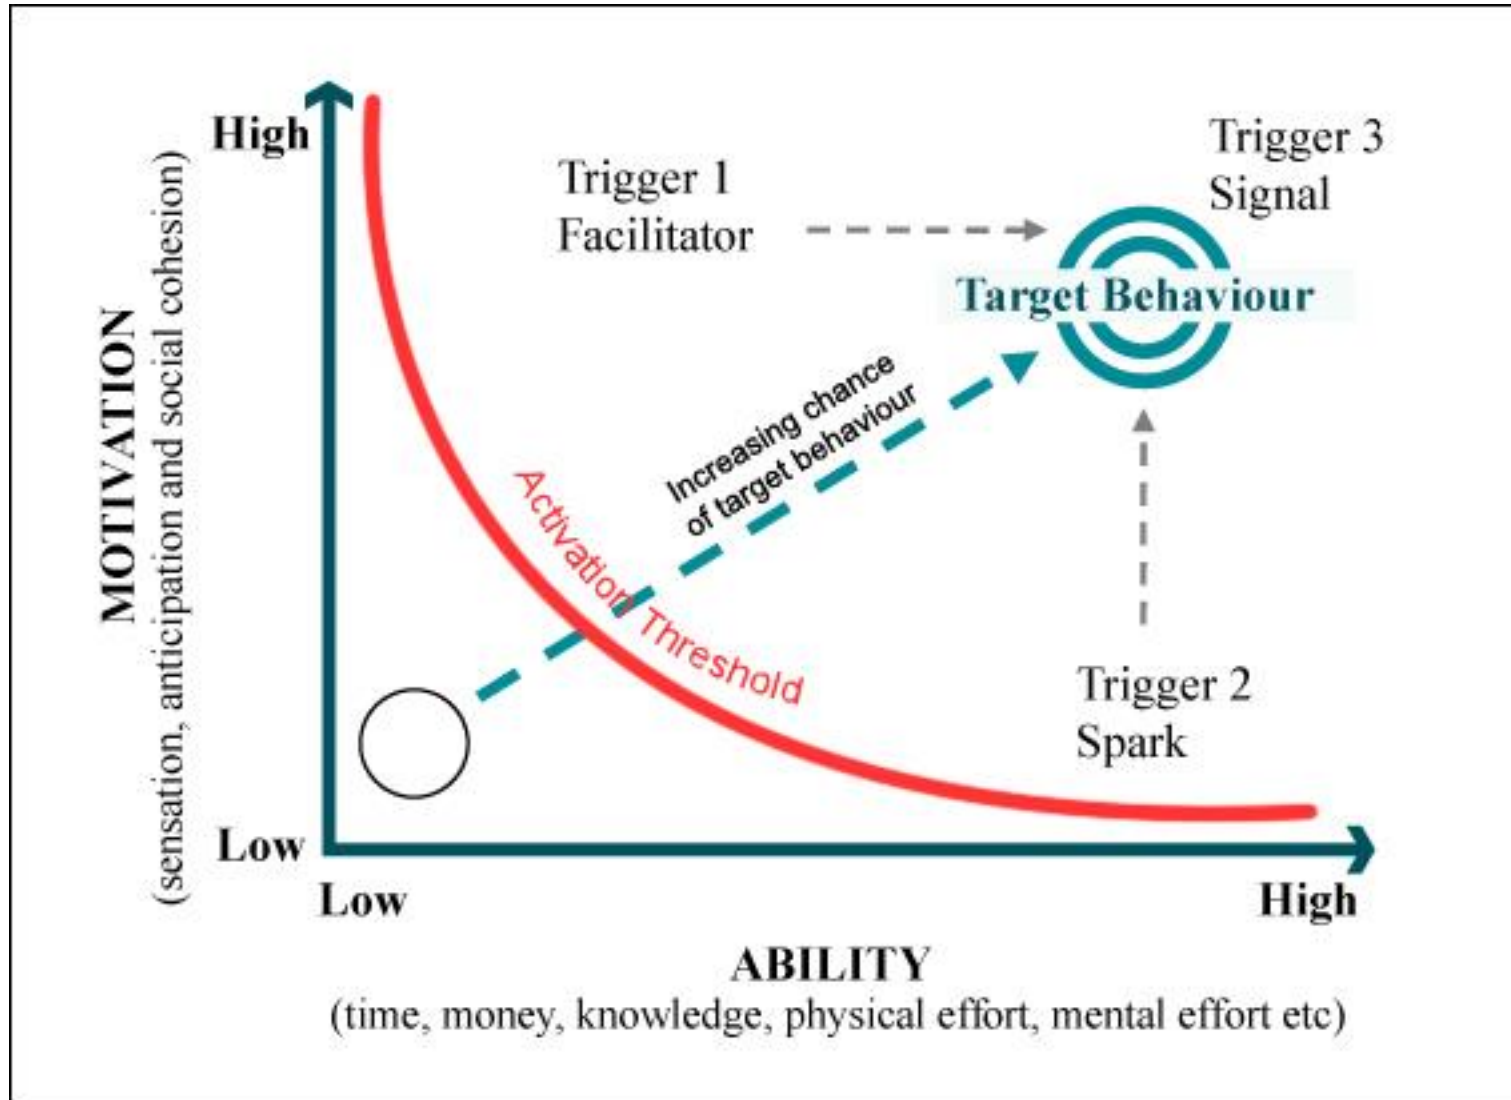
MOTIVATION
(sensation, anticipation and social cohesion)

High

Low

Trigger 1
Facilitator

Trigger 3
Signal

Target Behaviour

Increasing chance of target behaviour

Activation Threshold

Trigger 2
Spark

Low

High

ABILITY
(time, money, knowledge, physical effort, mental effort etc)